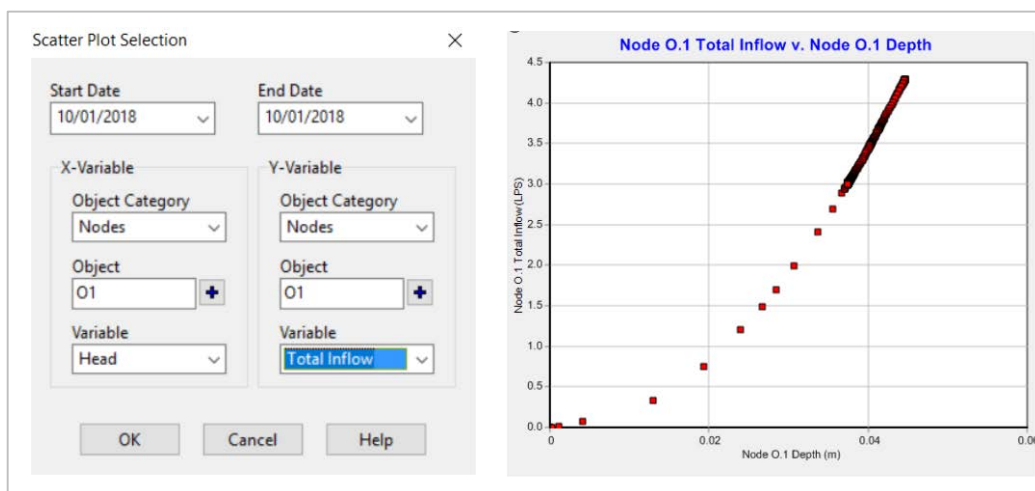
Scatter Plot Selection

Start Date
10/01/2018

End Date
10/01/2018

X-Variable
Object Category
Nodes
Object
O1
Variable
Head

Y-Variable
Object Category
Nodes
Object
O1
Variable
Total Inflow

OK
Cancel
Help

Node O.1 Total Inflow v. Node O.1 Depth

Node O.1 Total Inflow (LPS)
4.5
4.0
3.5
3.0
2.5
2.0
1.5
1.0
0.5
0.0

0
0.02
0.04
0.0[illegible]
Node O.1 Depth (m)